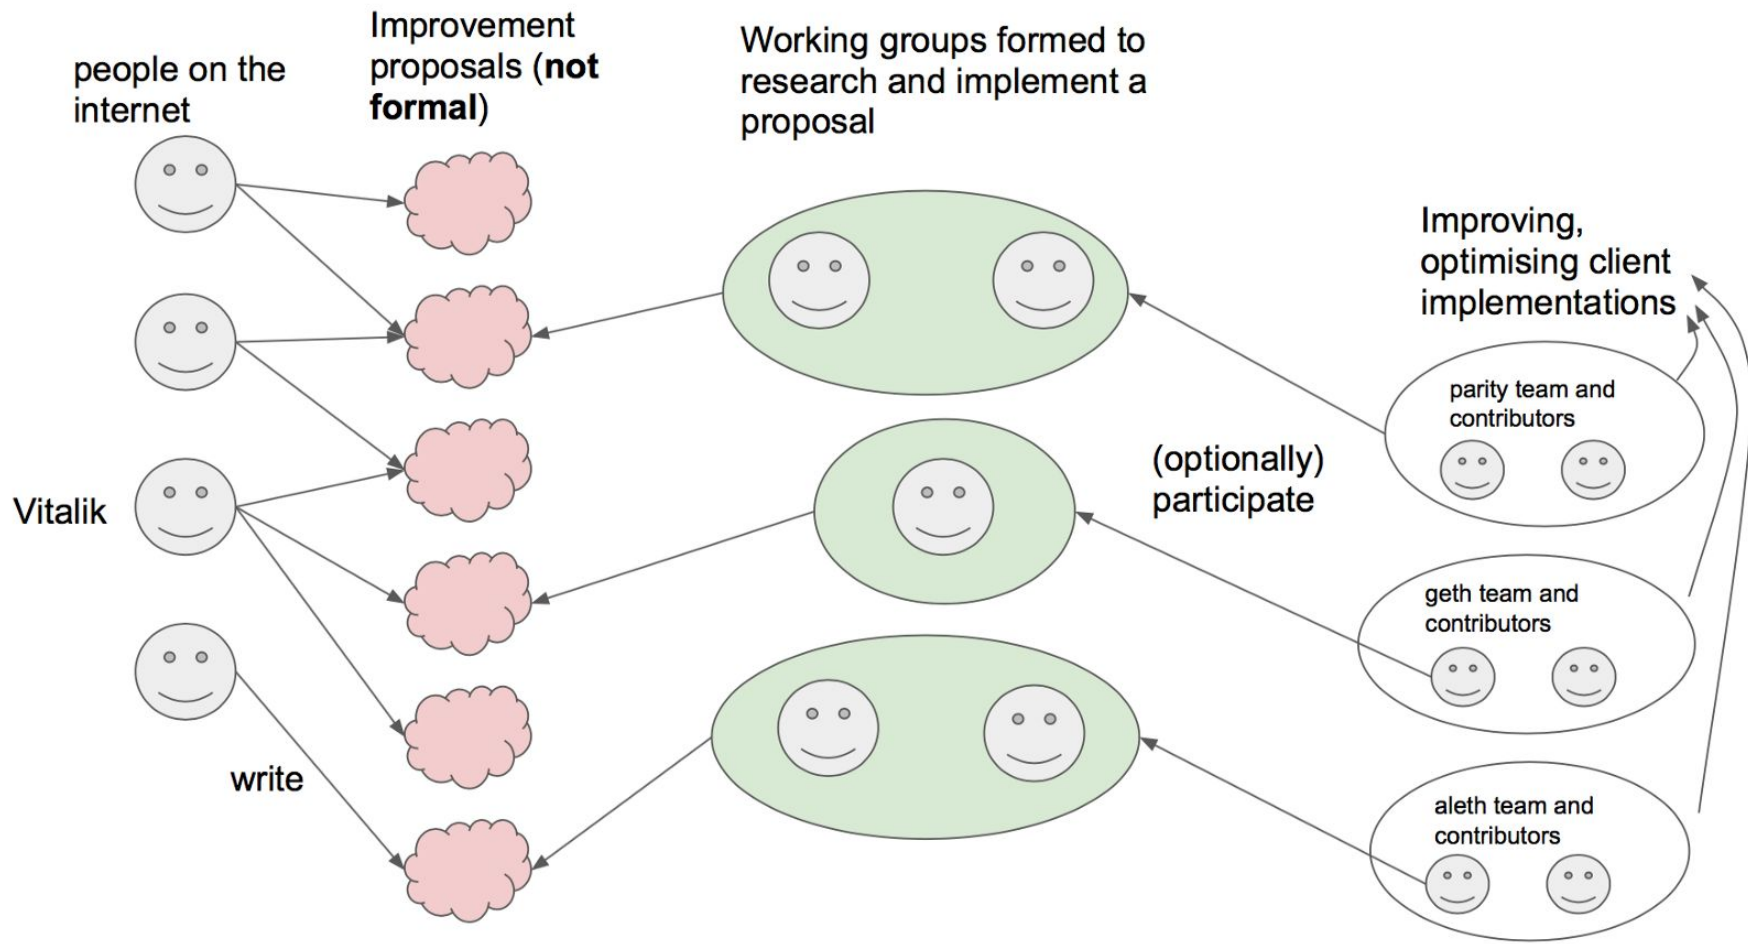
people on the internet

Improvement proposals (**not formal**)

Working groups formed to research and implement a proposal

Improving, optimising client implementations

parity team and contributors

(optionally) participate

Vitalik

geth team and contributors

write

aleth team and contributors